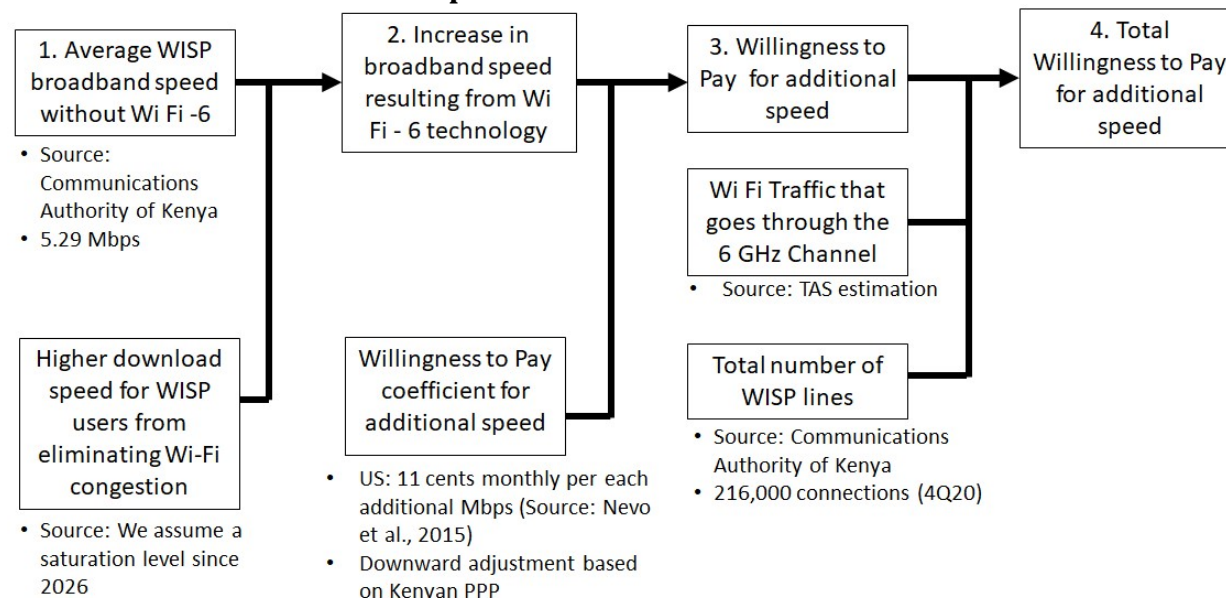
1. Average WISP broadband speed without Wi Fi -6

• Source: Communications Authority of Kenya
• 5.29 Mbps

Higher download speed for WISP users from eliminating Wi-Fi congestion

• Source: We assume a saturation level since 2026

2. Increase in broadband speed resulting from Wi Fi - 6 technology

Willingness to Pay coefficient for additional speed

• US: 11 cents monthly per each additional Mbps (Source: Nevo et al., 2015)
• Downward adjustment based on Kenyan PPP

3. Willingness to Pay for additional speed

Wi Fi Traffic that goes through the 6 GHz Channel

• Source: TAS estimation

Total number of WISP lines

• Source: Communications Authority of Kenya
• 216,000 connections (4Q20)

4. Total Willingness to Pay for additional speed